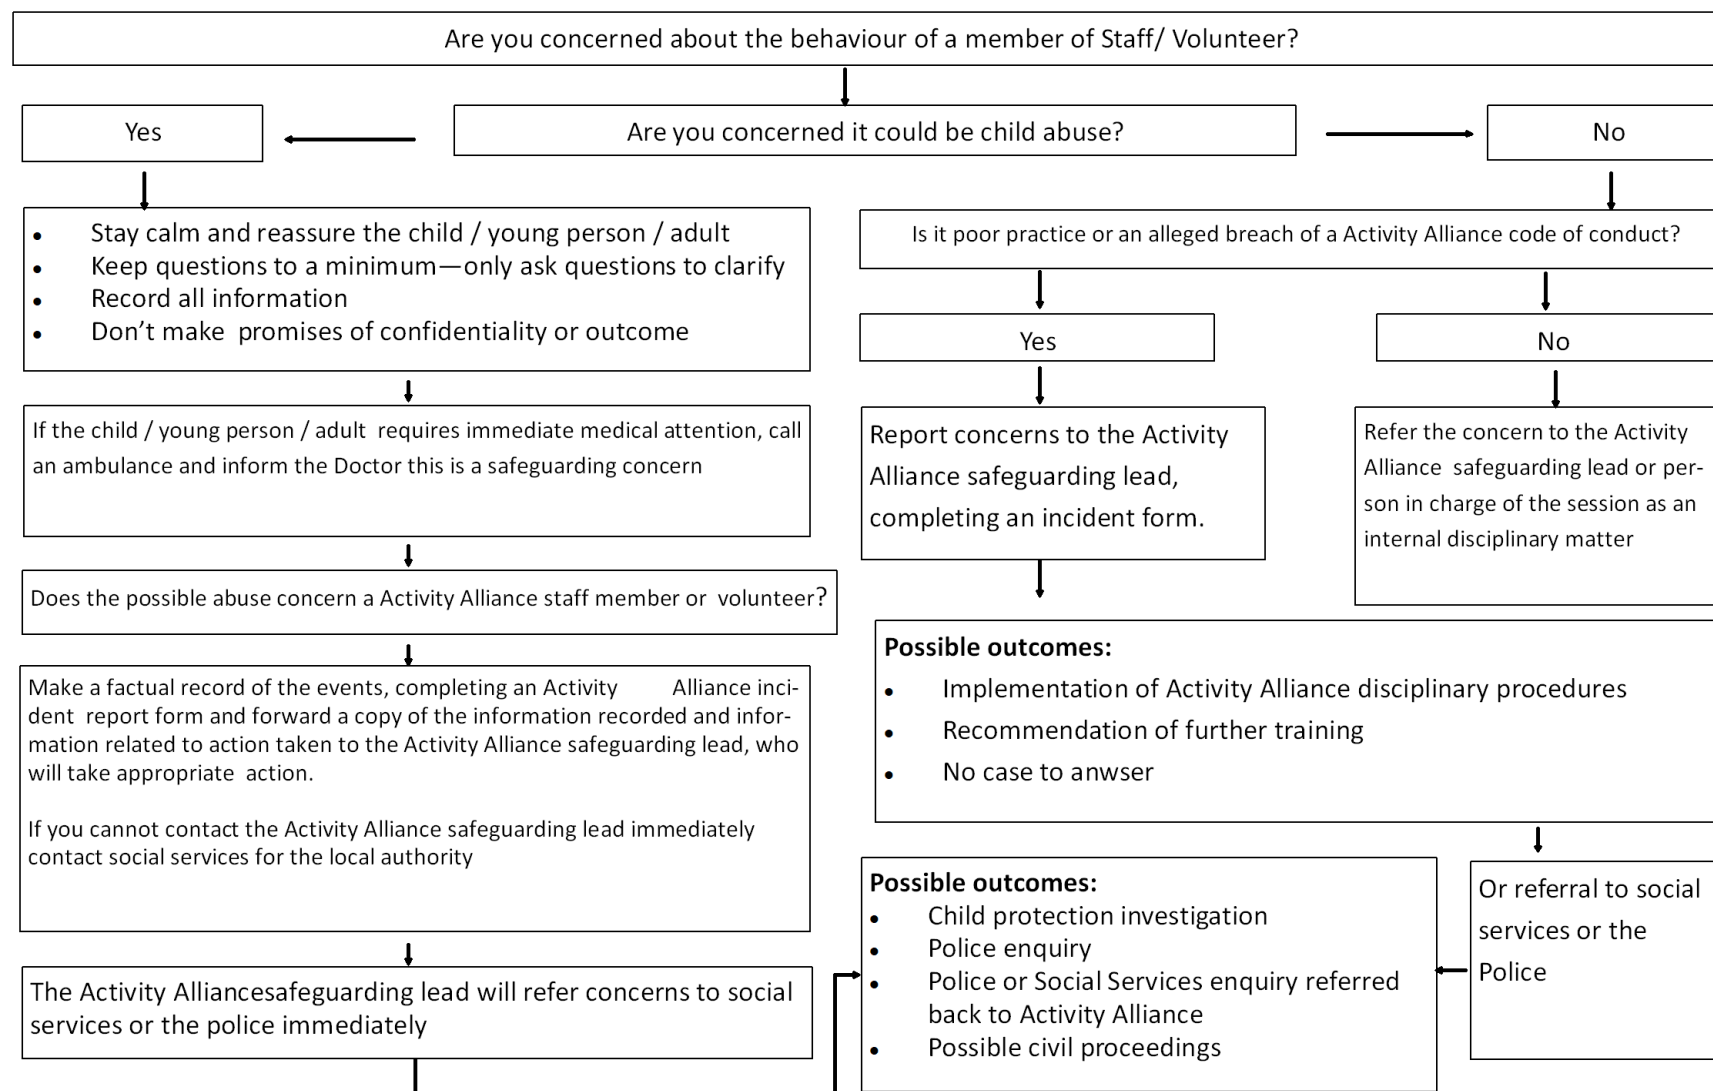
Are you concerned about the behaviour of a member of Staff/ Volunteer?

Are you concerned it could be child abuse?

Yes

No

- Stay calm and reassure the child / young person / adult
- Keep questions to a minimum—only ask questions to clarify
- Record all information
- Don't make promises of confidentiality or outcome

If the child / young person / adult requires immediate medical attention, call an ambulance and inform the Doctor this is a safeguarding concern

Does the possible abuse concern a Activity Alliance staff member or volunteer?

Make a factual record of the events, completing an Activity Alliance incident report form and forward a copy of the information recorded and information related to action taken to the Activity Alliance safeguarding lead, who will take appropriate action.

If you cannot contact the Activity Alliance safeguarding lead immediately contact social services for the local authority

The Activity Alliancesafeguarding lead will refer concerns to social services or the police immediately

Is it poor practice or an alleged breach of a Activity Alliance code of conduct?

Yes

No

Report concerns to the Activity Alliance safeguarding lead, completing an incident form.

Refer the concern to the Activity Alliance safeguarding lead or person in charge of the session as an internal disciplinary matter

**Possible outcomes:**
- Implementation of Activity Alliance disciplinary procedures
- Recommendation of further training
- No case to anwser

**Possible outcomes:**
- Child protection investigation
- Police enquiry
- Police or Social Services enquiry referred back to Activity Alliance
- Possible civil proceedings

Or referral to social services or the Police